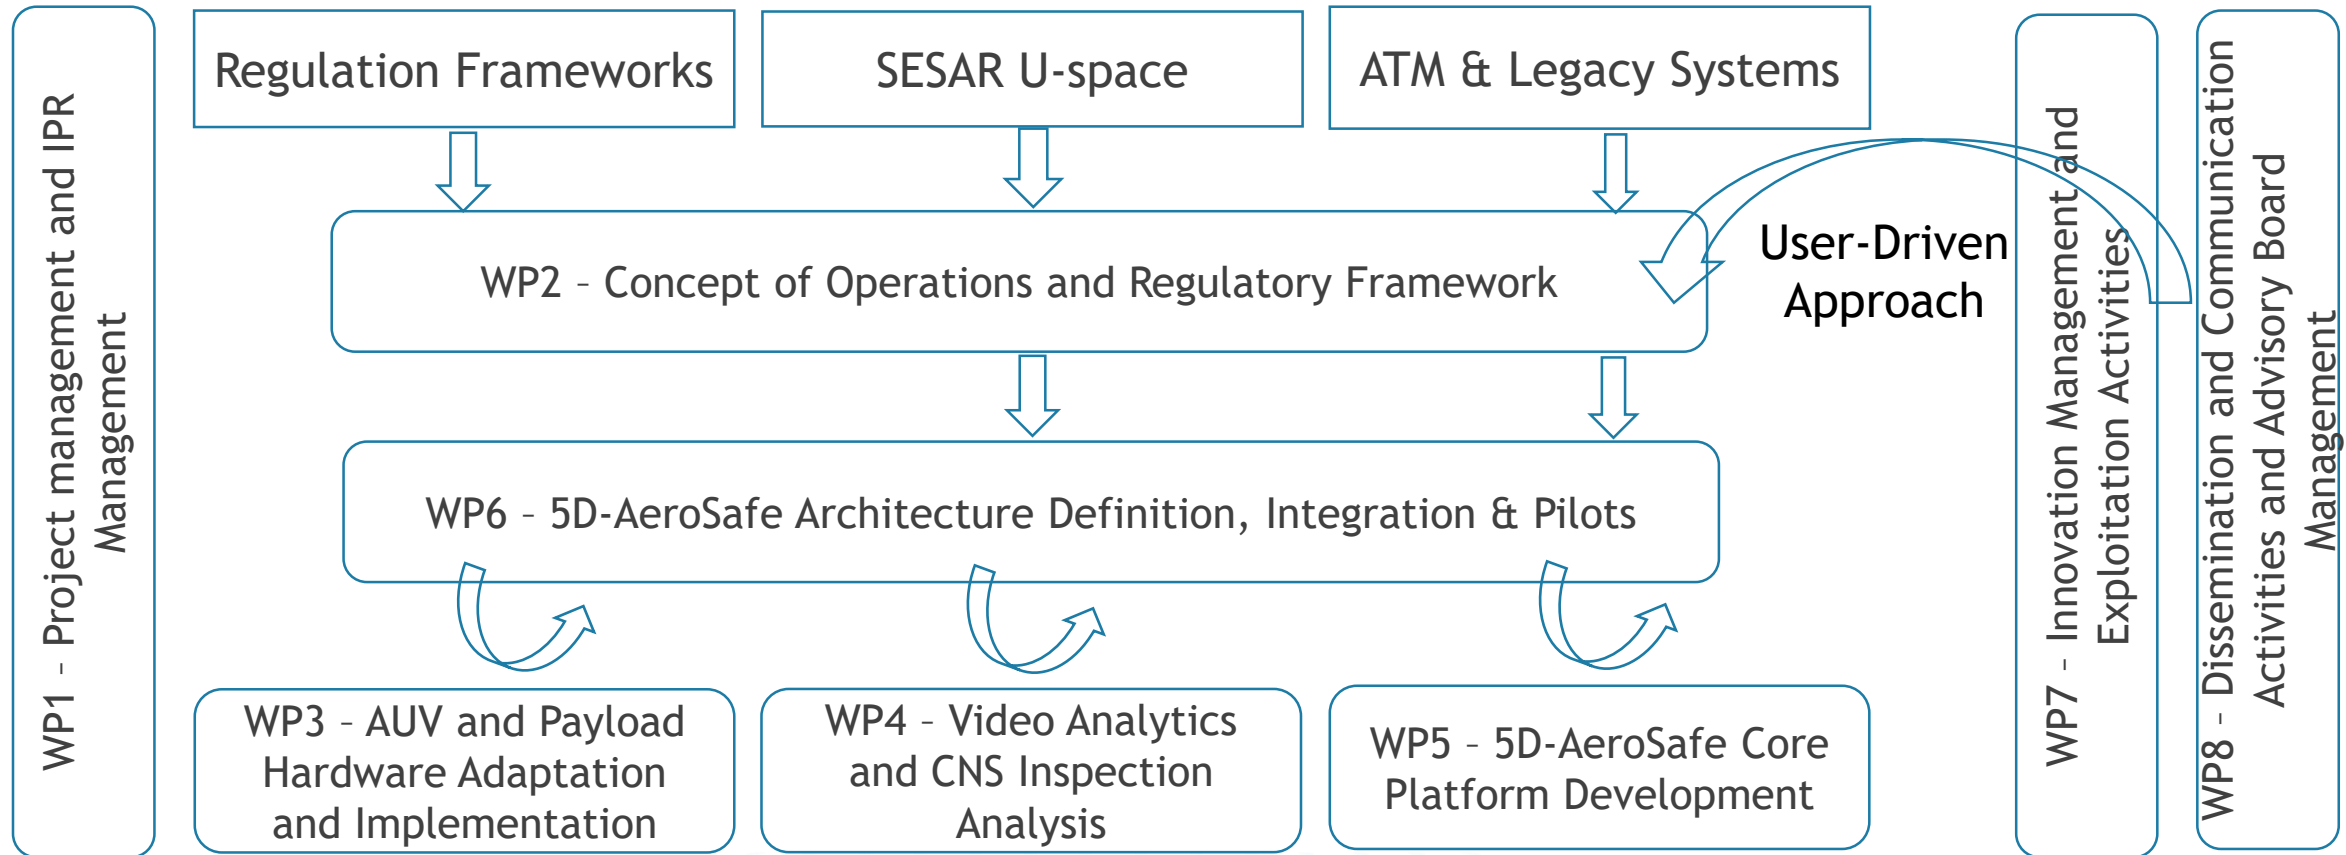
WP1 – Project management and IPR Management

Regulation Frameworks

SESAR U-space

ATM & Legacy Systems

WP2 – Concept of Operations and Regulatory Framework

User-Driven Approach

WP6 – 5D-AeroSafe Architecture Definition, Integration & Pilots

WP3 – AUV and Payload Hardware Adaptation and Implementation

WP4 – Video Analytics and CNS Inspection Analysis

WP5 – 5D-AeroSafe Core Platform Development

WP7 – Innovation Management and Exploitation Activities

WP8 – Dissemination and Communication Activities and Advisory Board Management